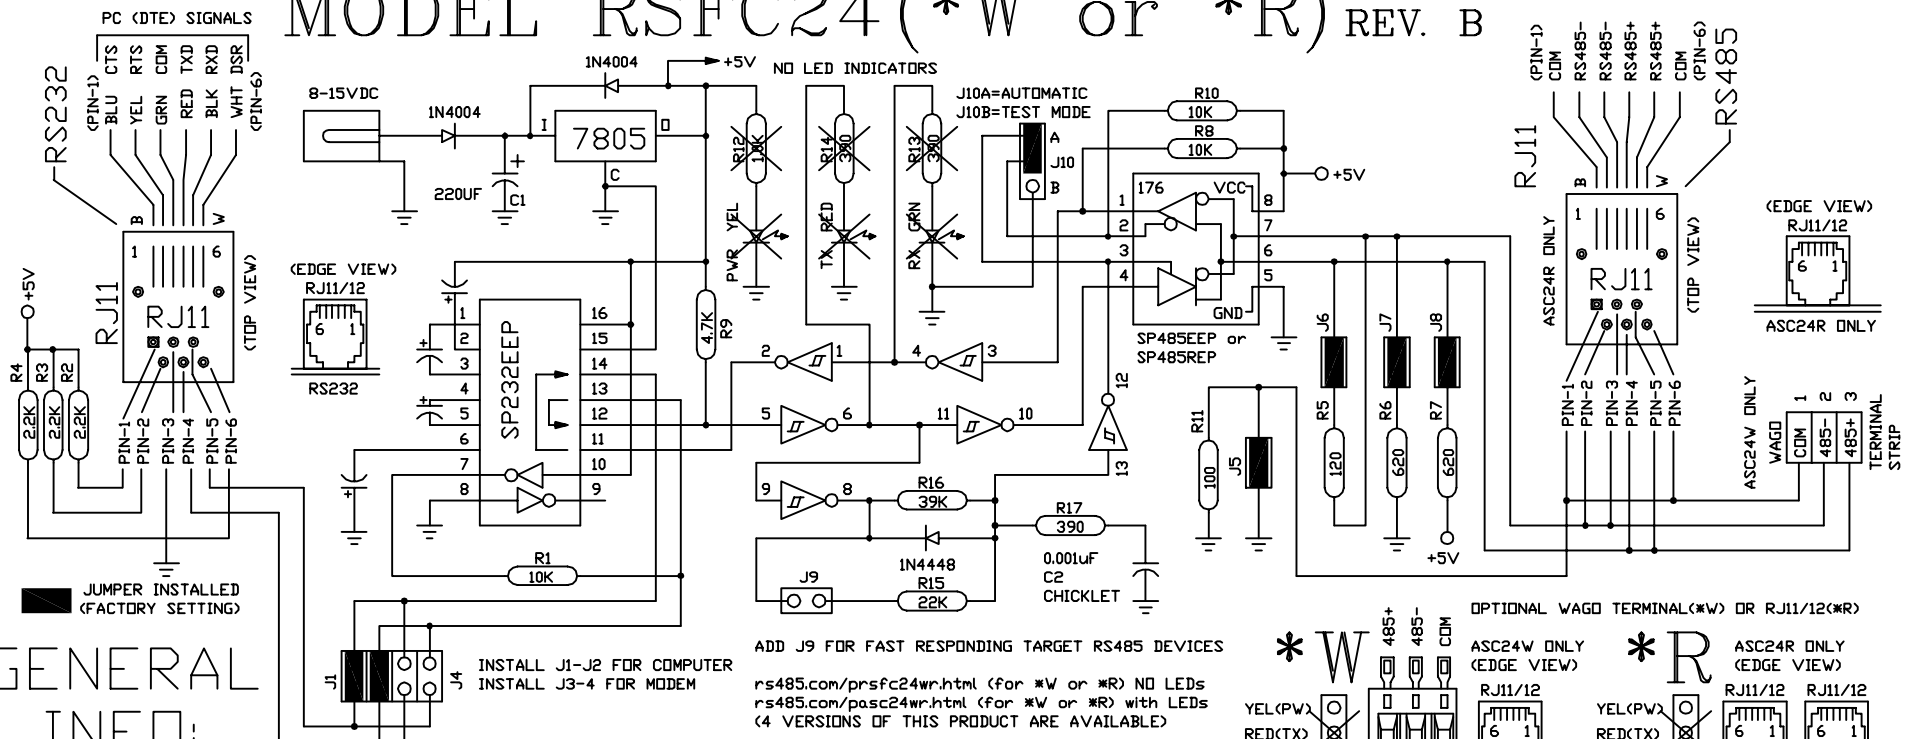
MODEL RSFC24(*W or *R) REV. B

PC (DTE) SIGNALS
(PIN-1) BLU CTS
YEL RTS
GRN COM
RED TXD
BLK RXD
WHT DSR (PIN-6)
RS232
RJ11
B W
1 6
RJ11
(TOP VIEW)
+5V
R4 2.2K
R3 2.2K
R2 2.2K
PIN-1 PIN-2 PIN-3 PIN-4 PIN-5 PIN-6

8-15VDC
1N4004
1N4004
+5V
I 7805 O
C
220UF C1
NO LED INDICATORS
R12 10K
R14 390
R13 390
PWR YEL
TX RED
RX GRN
J10A=AUTOMATIC
J10B=TEST MODE
A J10 B
R10 10K
R8 10K
+5V
176 VCC 8
1 2 3 4 7 6 5
GND
SP485EEP or SP485REP

(EDGE VIEW)
RJ11/12
6 1
RS232

1 2 3 4 5 6 7 8
16 15 14 13 12 11 10 9
SP232EEP
4.7K R9
2 1 4 3
5 6 11 10
12 13
9 8
R16 39K
R17 390
1N4448
R15 22K
J9
0.001uF C2 CHICKLET
R1 10K

R11 100
J5
R5 120
J6
R6 620
J7
R7 620
J8
+5V

(PIN-1) COM
RS485-
RS485-
RS485+
RS485+
COM (PIN-6)
RS485
RJ11
B W
1 6
RJ11
ASC24R ONLY
(TOP VIEW)
PIN-1 PIN-2 PIN-3 PIN-4 PIN-5 PIN-6
(EDGE VIEW)
RJ11/12
6 1
ASC24R ONLY
ASC24W ONLY
WAGO
1 2 3
COM 485- 485+
TERMINAL STRIP

JUMPER INSTALLED (FACTORY SETTING)
GENERAL INFO:
J1 J4
INSTALL J1-J2 FOR COMPUTER
INSTALL J3-4 FOR MODEM

ADD J9 FOR FAST RESPONDING TARGET RS485 DEVICES
rs485.com/prsfc24wr.html (for *W or *R) NO LEDs
rs485.com/pasc24wr.html (for *W or *R) with LEDs
(4 VERSIONS OF THIS PRODUCT ARE AVAILABLE)

OPTIONAL WAGO TERMINAL(*W) OR RJ11/12(*R)
*W
485+ 485- COM
ASC24W ONLY (EDGE VIEW)
RJ11/12
6 1
YEL(PW)
RED(TX)
*R
ASC24R ONLY (EDGE VIEW)
RJ11/12 RJ11/12
6 1 6 1
YEL(PW)
RED(TX)